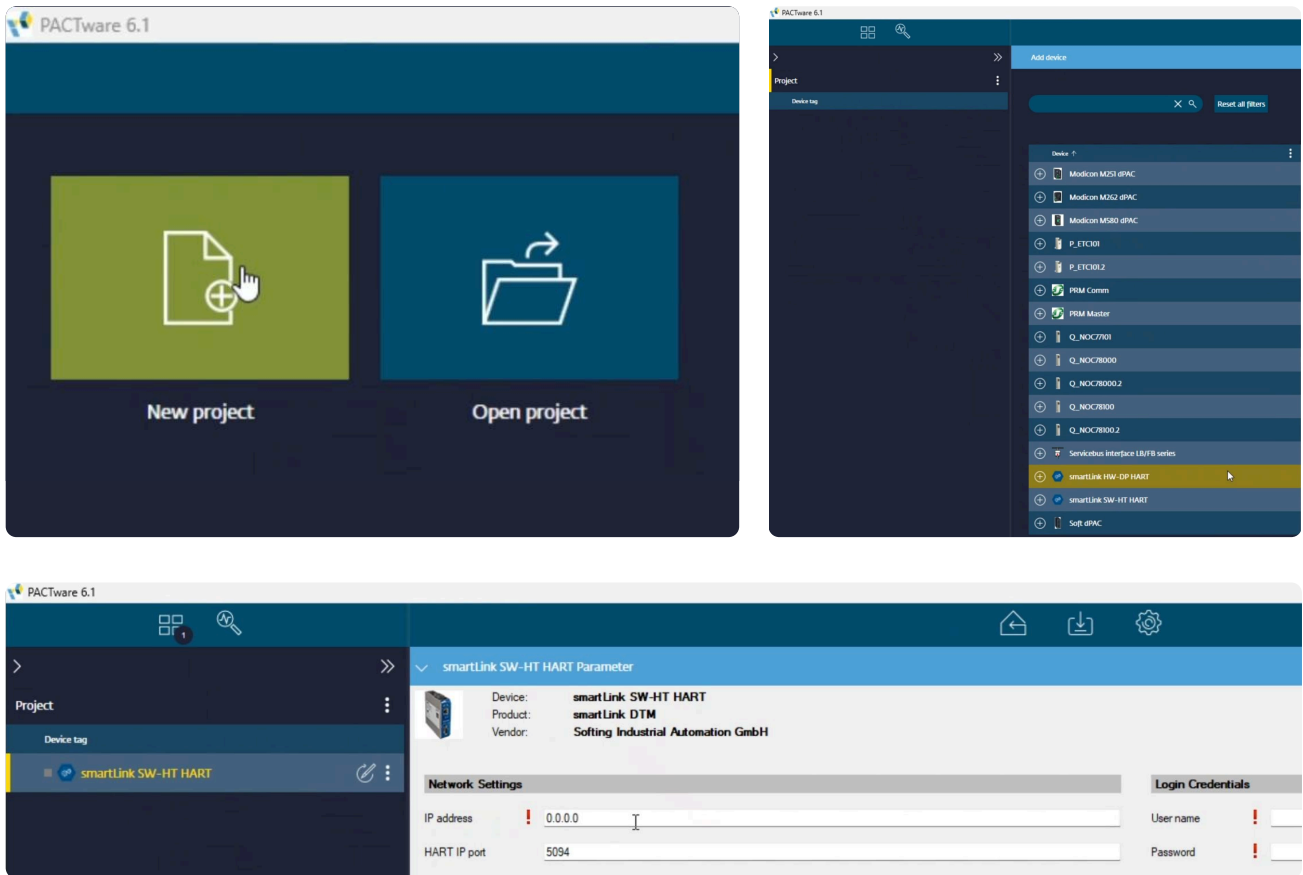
PACTware 6.1

New project

Open project

PACTware 6.1

Project

Device tag

Add device

Reset all filters

Device ↑

Modicon M251 dPAC

Modicon M262 dPAC

Modicon M580 dPAC

P_ETC101

P_ETC101.2

PRM Comm

PRM Master

Q_NOC77101

Q_NOC78000

Q_NOC78000.2

Q_NOC78100

Q_NOC78100.2

Servicebus interface LB/FB series

smartLink HW-DP HART

smartLink SW-HT HART

Soft dPAC

PACTware 6.1

1

Project

Device tag

smartLink SW-HT HART

smartLink SW-HT HART Parameter

Device: smartLink SW-HT HART
Product: smartLink DTM
Vendor: Softing Industrial Automation GmbH

Network Settings

IP address 0.0.0.0

HART IP port 5094

Login Credentials

User name

Password